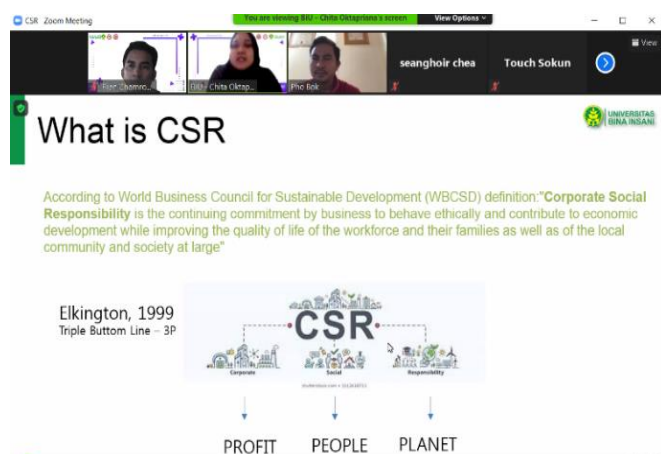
CSR Zoom Meeting

You are viewing BIU - Chita Oktapriana's screen

View Options

View

Run Chamro...

BIU - Chita Oktap...

Pho Bok

seanghoir chea

Touch Sokun

What is CSR

UNIVERSITAS BINA INSANI

According to World Business Council for Sustainable Development (WBCSD) definition:"**Corporate Social Responsibility** is the continuing commitment by business to behave ethically and contribute to economic development while improving the quality of life of the workforce and their families as well as of the local community and society at large"

Elkington, 1999

Triple Buttom Line – 3P

CSR

Corporate

Social

Responsibility

PROFIT

PEOPLE

PLANET